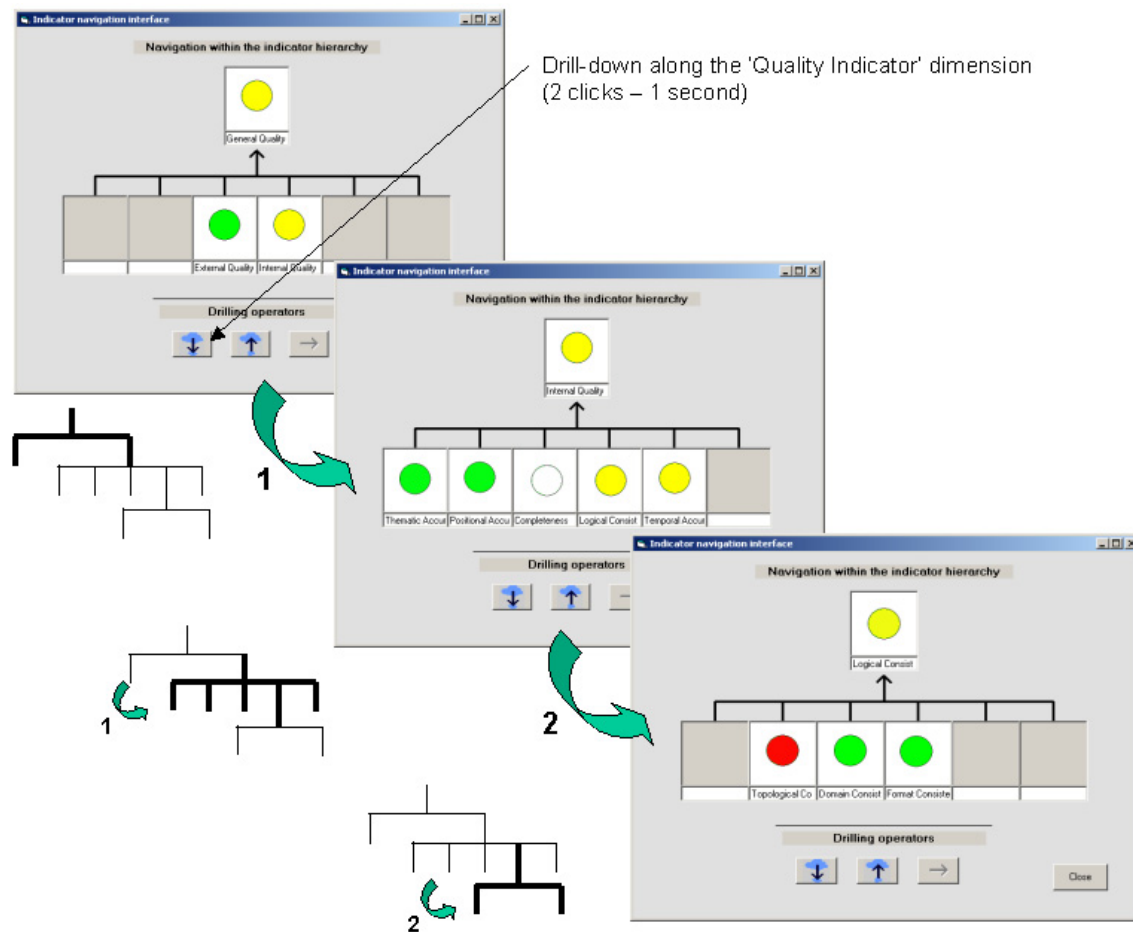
Indicator navigation interface

Navigation within the indicator hierarchy

General Quality

External Quality | Internal Quality

Drilling operators

Drill-down along the 'Quality Indicator' dimension (2 clicks – 1 second)

Indicator navigation interface

Navigation within the indicator hierarchy

Internal Quality

Thematic Accur | Positional Accu | Completeness | Logical Consist | Temporal Accur

Drilling operators

1

Indicator navigation interface

Navigation within the indicator hierarchy

Logical Consist

Topological Co | Domain Consist | Format Consiste

Drilling operators

Close

2

1

2